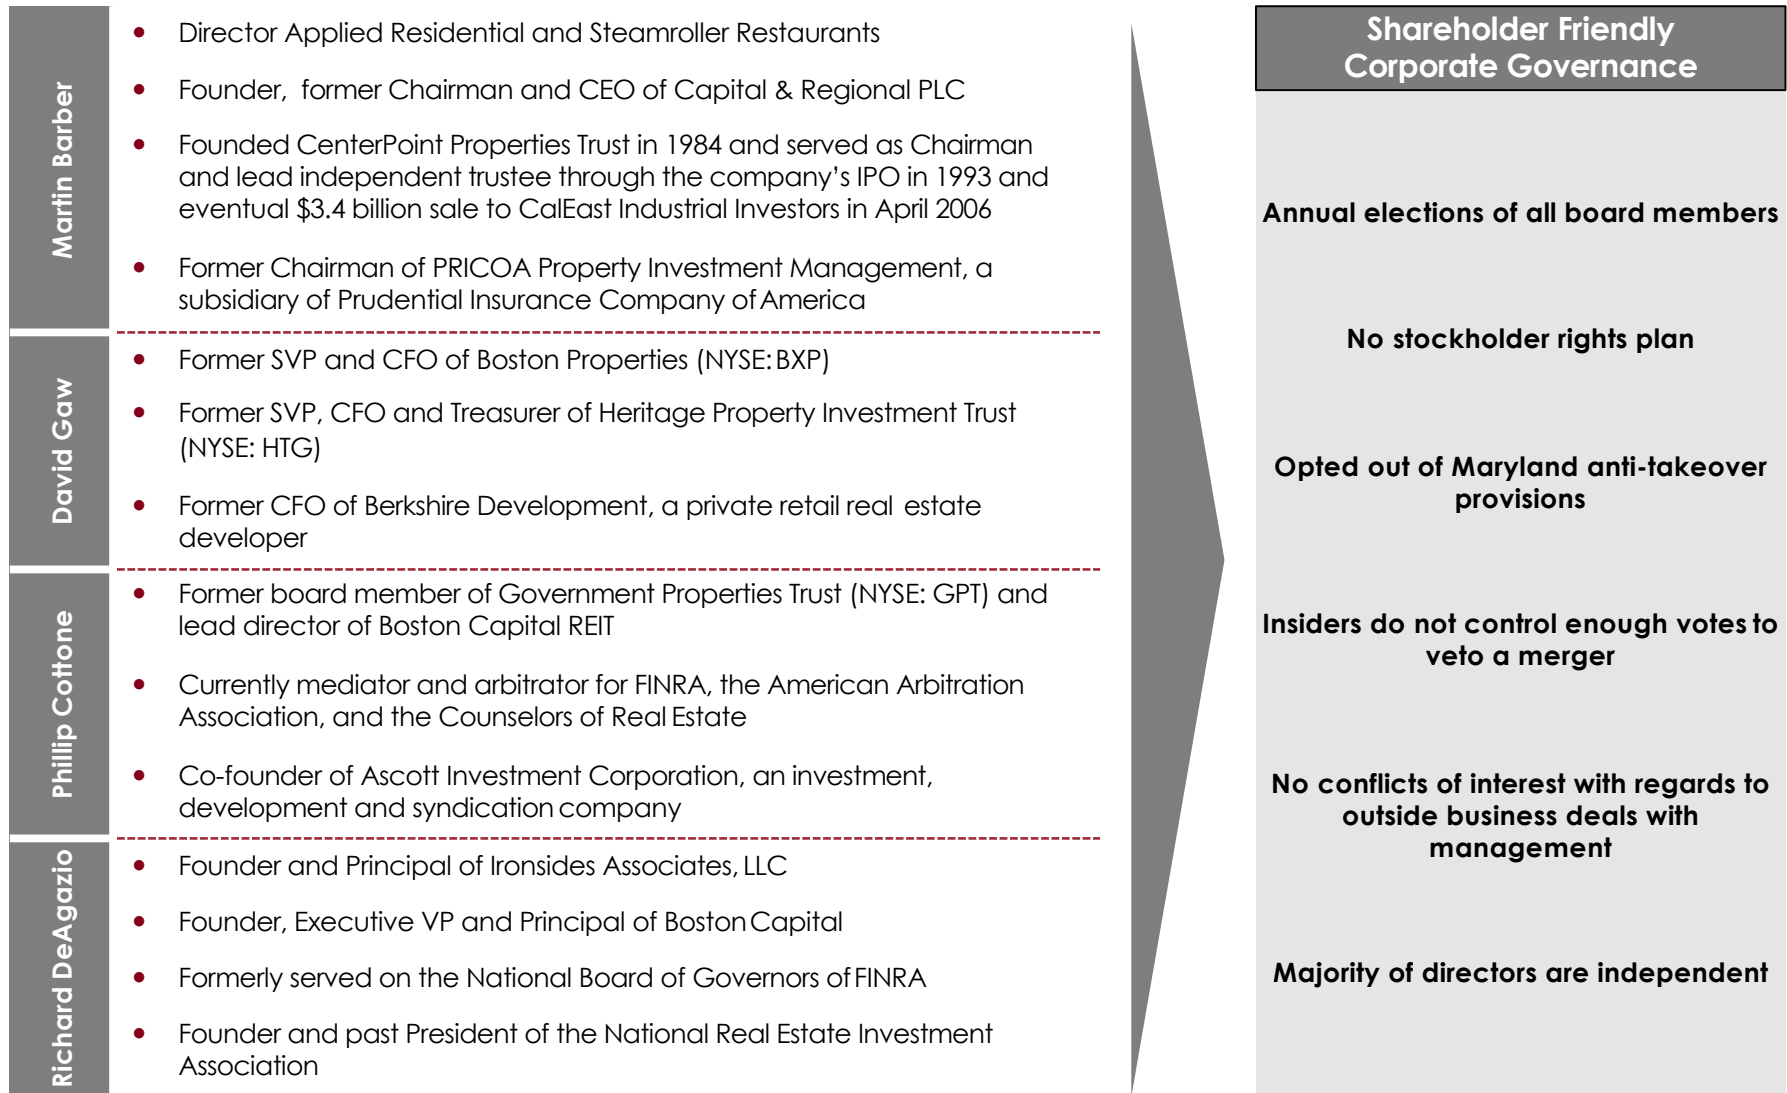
Martin Barber

- Director Applied Residential and Steamroller Restaurants
- Founder, former Chairman and CEO of Capital & Regional PLC
- Founded CenterPoint Properties Trust in 1984 and served as Chairman and lead independent trustee through the company's IPO in 1993 and eventual \$3.4 billion sale to CalEast Industrial Investors in April 2006
- Former Chairman of PRICOA Property Investment Management, a subsidiary of Prudential Insurance Company of America

David Gaw

- Former SVP and CFO of Boston Properties (NYSE: BXP)
- Former SVP, CFO and Treasurer of Heritage Property Investment Trust (NYSE: HTG)
- Former CFO of Berkshire Development, a private retail real estate developer

Phillip Cottone

- Former board member of Government Properties Trust (NYSE: GPT) and lead director of Boston Capital REIT
- Currently mediator and arbitrator for FINRA, the American Arbitration Association, and the Counselors of Real Estate
- Co-founder of Ascott Investment Corporation, an investment, development and syndication company

Richard DeAgazio

- Founder and Principal of Ironsides Associates, LLC
- Founder, Executive VP and Principal of Boston Capital
- Formerly served on the National Board of Governors of FINRA
- Founder and past President of the National Real Estate Investment Association

Shareholder Friendly Corporate Governance

Annual elections of all board members

No stockholder rights plan

Opted out of Maryland anti-takeover provisions

Insiders do not control enough votes to veto a merger

No conflicts of interest with regards to outside business deals with management

Majority of directors are independent